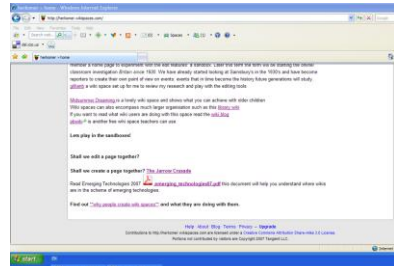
Twelvesher - home - Windows Internet Explorer

http://twelvesher.wikispaces.com/

twelvesher » home

Member a home page to experiment with the wiki features. It's fantastic. Later this term the will be starting the classroom investigation Britain since 1930. We have already started looking at Sainsbury's in the 1930's and have become reporters to create their own point of view on events, events that in time become the history future generations will study. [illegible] a wiki space set up for me to review my research and play with the editing tools

Midsummer Dreaming is a lovely wiki space and shows what you can achieve with older children
Wiki spaces can also encompass much larger organisation such as this library wiki
If you want to read what wiki users are doing with this space read the wiki blog
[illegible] is another free wiki space teachers can use

Lets play in the sandboxes!

Shall we edit a page together?

Shall we create a page together? The Jarrow Crusade

Real Emerging Technologies 2007 emerging_technologies07.pdf this document will help you understand where wikis are in the scheme of emerging technologies

Find out "why people create wiki spaces" and what they are doing with them.

Help · About · Blog · Terms · Privacy · Upgrade
Contributions to http://twelvesher.wikispaces.com/ are licensed under a Creative Commons Attribution Share-Alike 3.0 License.
Portions not contributed by visitors are Copyright 2007 Tangient LLC.

start

Internet